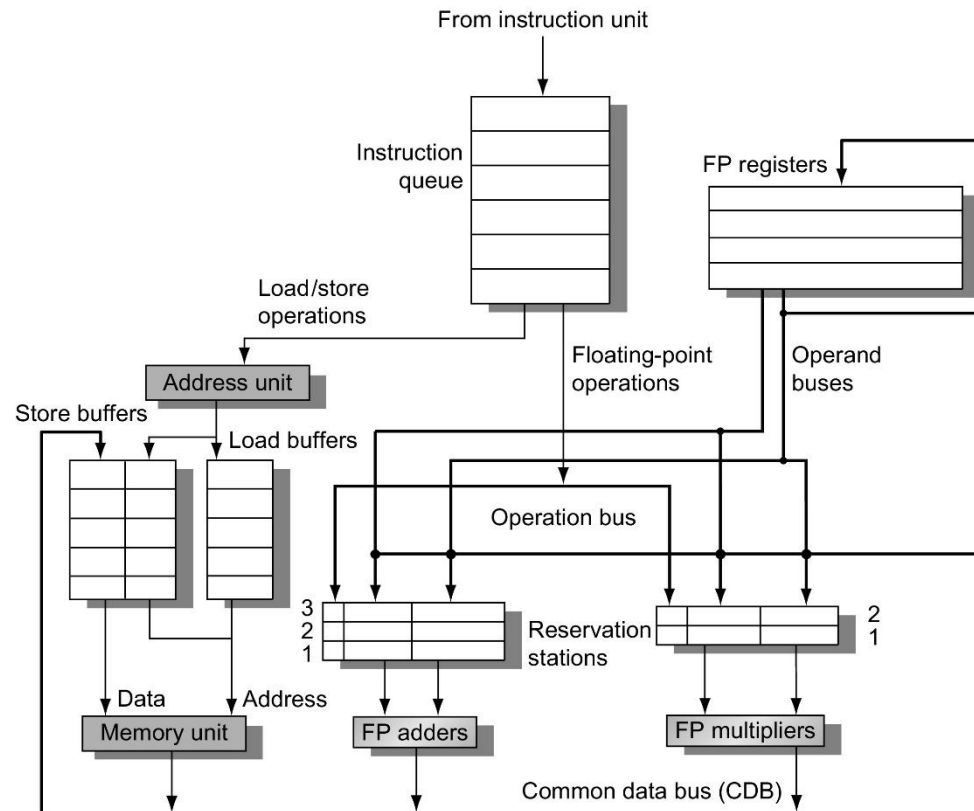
From instruction unit

Instruction queue

FP registers

Load/store operations

Floating-point operations

Operand buses

Address unit

Store buffers

Load buffers

Operation bus

3
2
1

Reservation stations

2
1

Data

Address

Memory unit

FP adders

FP multipliers

Common data bus (CDB)